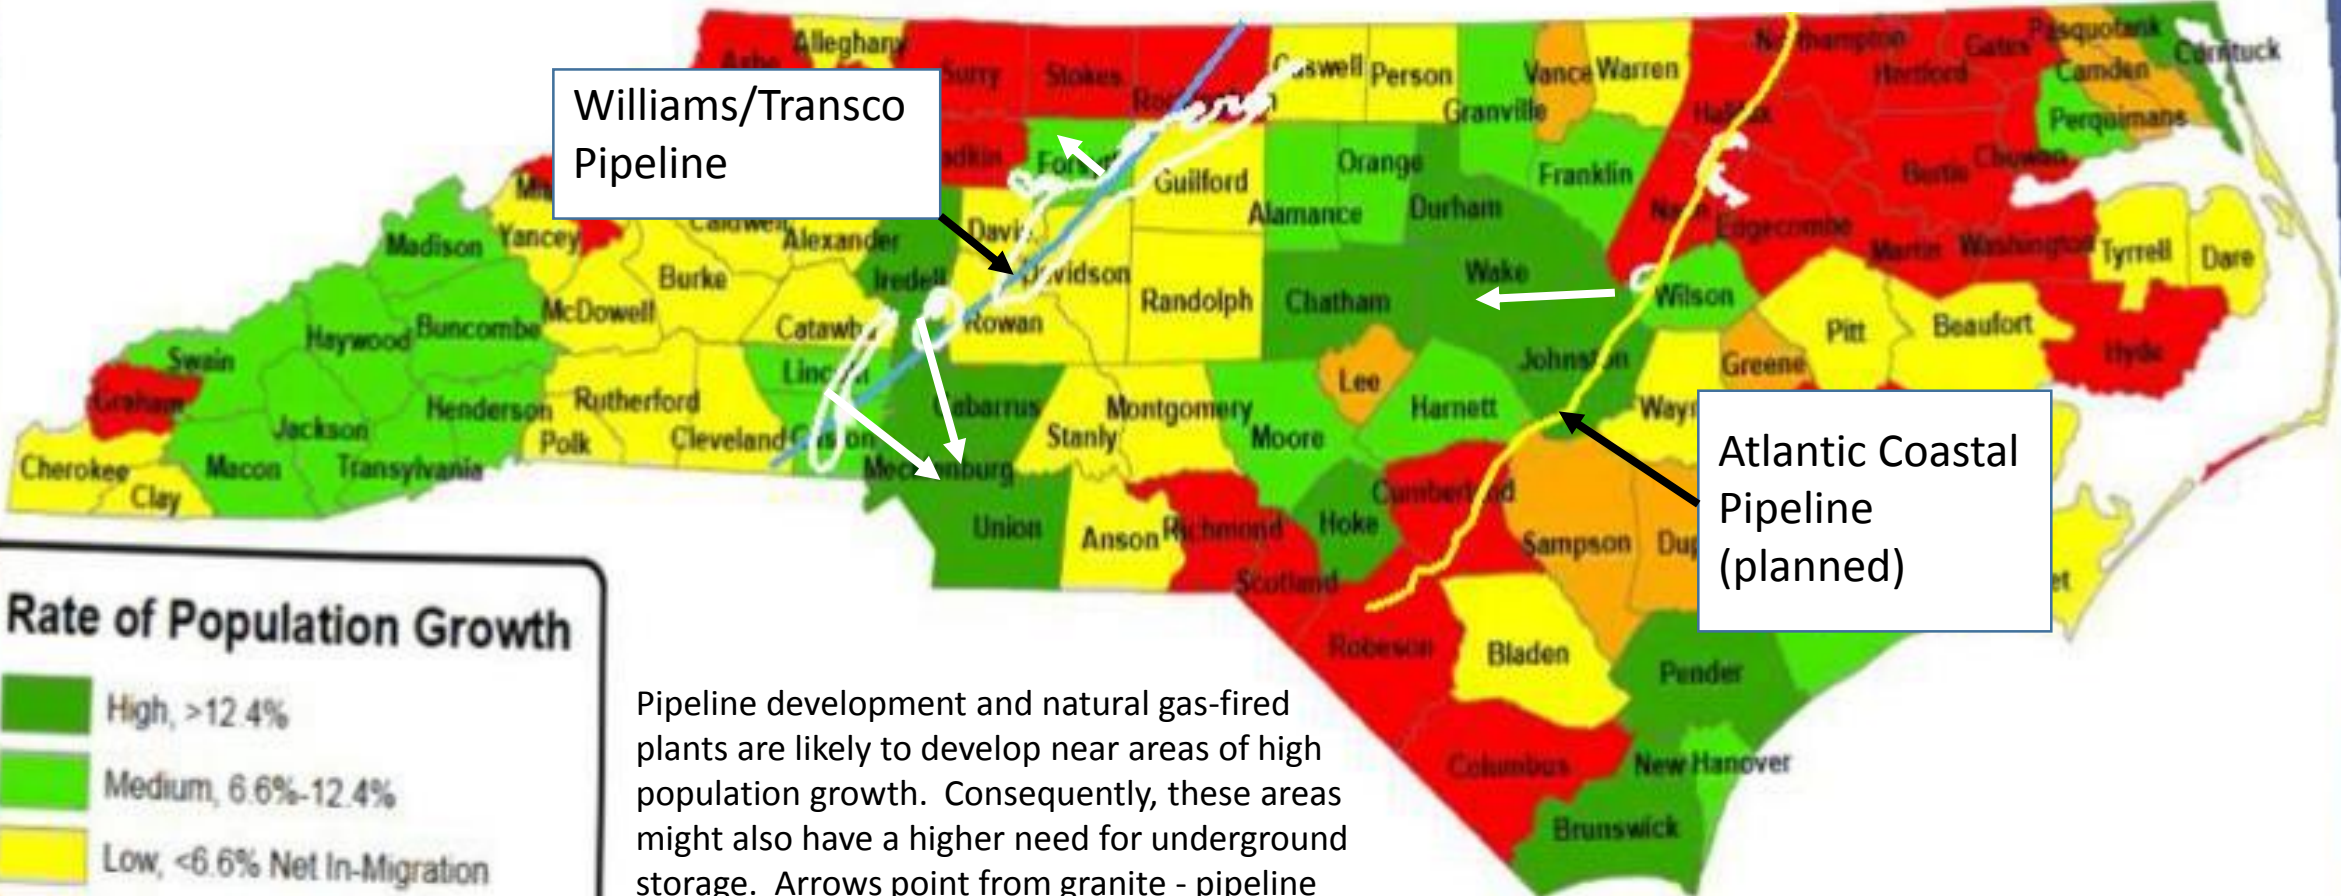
Williams/Transco Pipeline

Atlantic Coastal Pipeline (planned)

Alleghany
Ashe
Surry
Stokes
Rockingham
Caswell
Person
Vance
Warren
Northampton
Gates
Pasquotank
Currituck
Camden
Hertford
Perquimans
Granville
Halifax
Chowan
Bertie
Yadkin
Forsyth
Guilford
Orange
Franklin
Nash
Edgecombe
Mitchell
Yancey
Caldwell
Alexander
Davie
Alamance
Durham
Martin
Washington
Tyrrell
Dare
Madison
Burke
Iredell
Davidson
Randolph
Chatham
Wake
Wilson
McDowell
Catawba
Rowan
Pitt
Beaufort
Haywood
Buncombe
Swain
Lincoln
Johnston
Greene
Hyde
Lee
Graham
Henderson
Rutherford
Cabarrus
Montgomery
Harnett
Wayne
Jackson
Polk
Cleveland
Gaston
Stanly
Moore
Cherokee
Macon
Transylvania
Mecklenburg
Cumberland
Clay
Union
Anson
Richmond
Hoke
Sampson
Duplin
Scotland
Robeson
Bladen
Pender
Columbus
New Hanover
Brunswick

Rate of Population Growth
High, >12.4%
Medium, 6.6%-12.4%
Low, <6.6% Net In-Migration

Pipeline development and natural gas-fired plants are likely to develop near areas of high population growth. Consequently, these areas might also have a higher need for underground storage. Arrows point from granite - pipeline